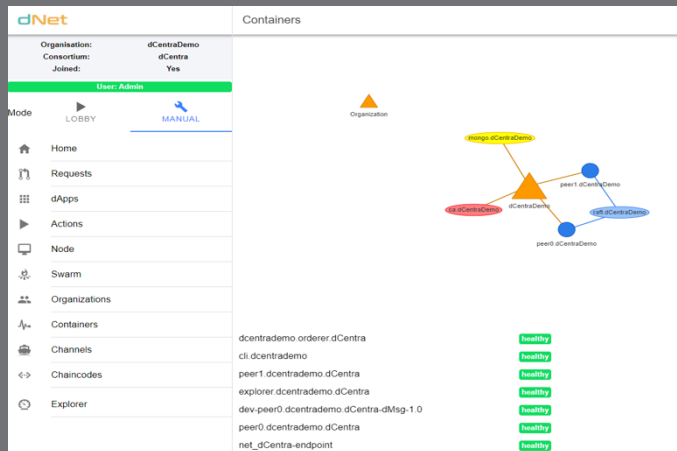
dNet

Containers

Organisation: dCentraDemo
Consortium: dCentra
Joined: Yes

User: Admin

Mode
LOBBY
MANUAL

Home
Requests
dApps
Actions
Node
Swarm
Organizations
Containers
Channels
Chaincodes
Explorer

Organization
mongo.dCentraDemo
peer1.dCentraDemo
ca.dCentraDemo
dCentraDemo
caf.dCentraDemo
peer0.dCentraDemo

| | |
|---|---|
| dcentrademo.orderer.dCentra | healthy |
| cli.dcentrademo | healthy |
| peer1.dcentrademo.dCentra | healthy |
| explorer.dcentrademo.dCentra | healthy |
| dev-peer0.dcentrademo.dCentra-dMsg-1.0 | healthy |
| peer0.dcentrademo.dCentra | healthy |
| net_dCentra-endpoint | healthy |